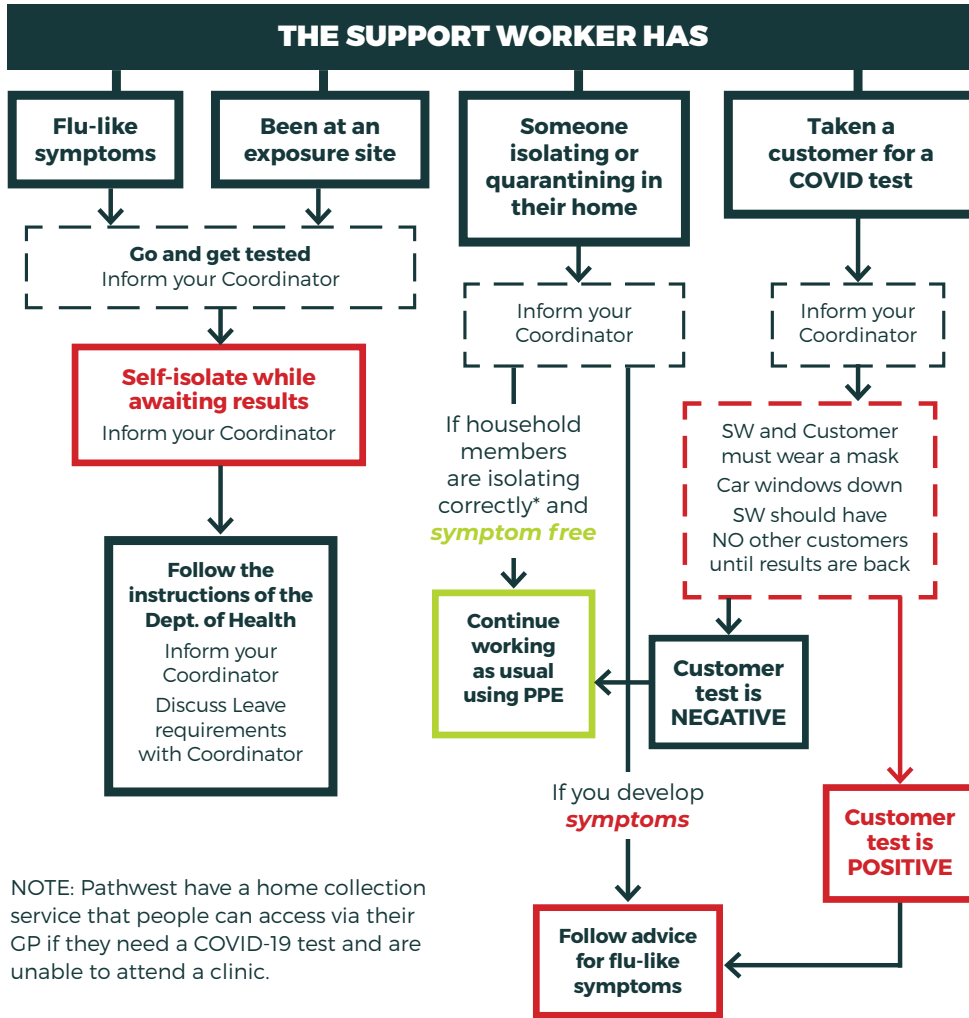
THE SUPPORT WORKER HAS

Flu-like symptoms

Been at an exposure site

Go and get tested
Inform your Coordinator

Self-isolate while awaiting results
Inform your Coordinator

Follow the instructions of the Dept. of Health
Inform your Coordinator
Discuss Leave requirements with Coordinator

Someone isolating or quarantining in their home

Inform your Coordinator

If household members are isolating correctly* and symptom free

Continue working as usual using PPE

If you develop symptoms

Follow advice for flu-like symptoms

Taken a customer for a COVID test

Inform your Coordinator

SW and Customer must wear a mask
Car windows down
SW should have NO other customers until results are back

Customer test is NEGATIVE

Customer test is POSITIVE

NOTE: Pathwest have a home collection service that people can access via their GP if they need a COVID-19 test and are unable to attend a clinic.